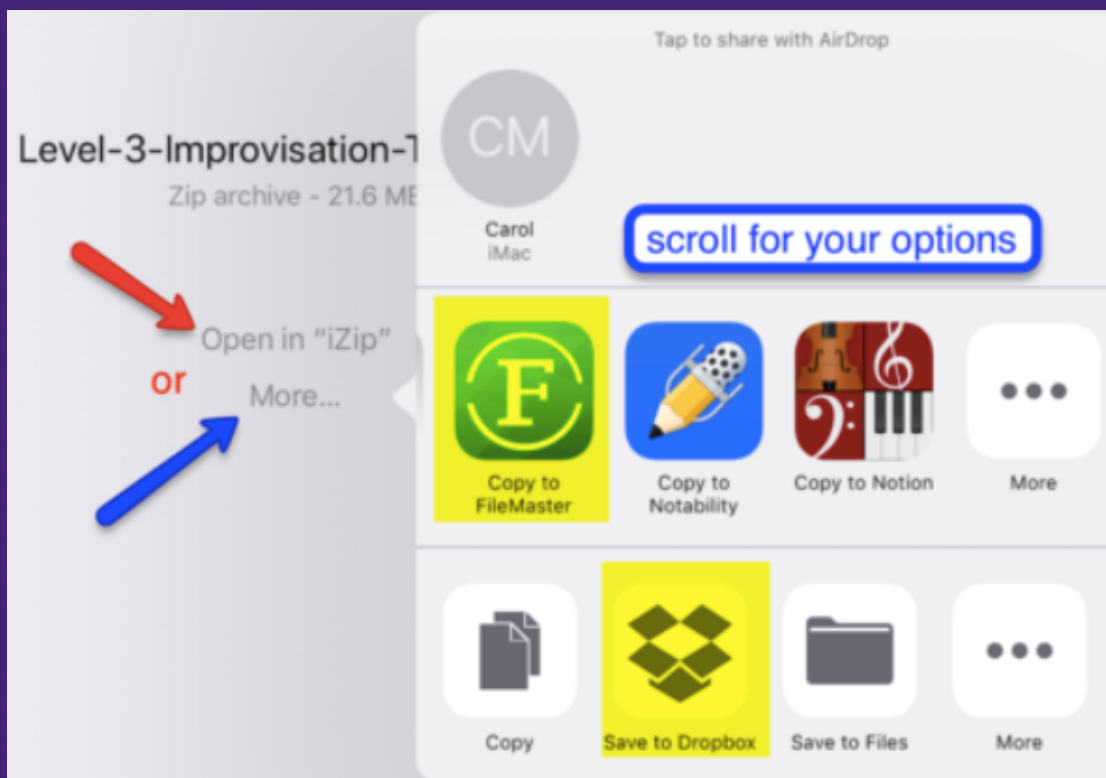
Level-3-Improvisation-T
Zip archive - 21.6 MB

Open in “iZip”
or
More...

Tap to share with AirDrop

CM
Carol
iMac

scroll for your options

F
Copy to FileMaster

Copy to Notability

Copy to Notion

More

Copy

Save to Dropbox

Save to Files

More